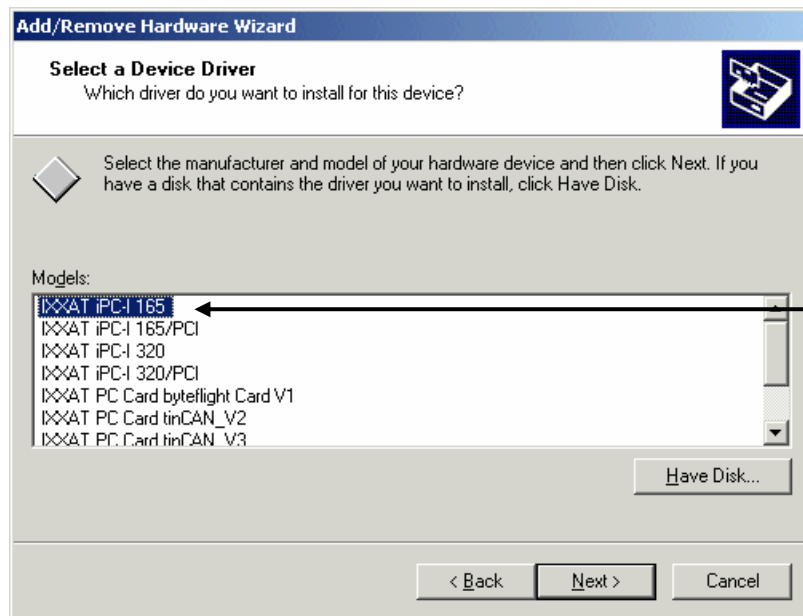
Add/Remove Hardware Wizard

Select a Device Driver
Which driver do you want to install for this device?

Select the manufacturer and model of your hardware device and then click Next. If you have a disk that contains the driver you want to install, click Have Disk.

Models:
IXXAT iPC-I 165
IXXAT iPC-I 165/PCI
IXXAT iPC-I 320
IXXAT iPC-I 320/PCI
IXXAT PC Card byteflight Card V1
IXXAT PC Card tinCAN_V2
IXXAT PC Card tinCAN_V3

Have Disk...

< Back
Next >
Cancel